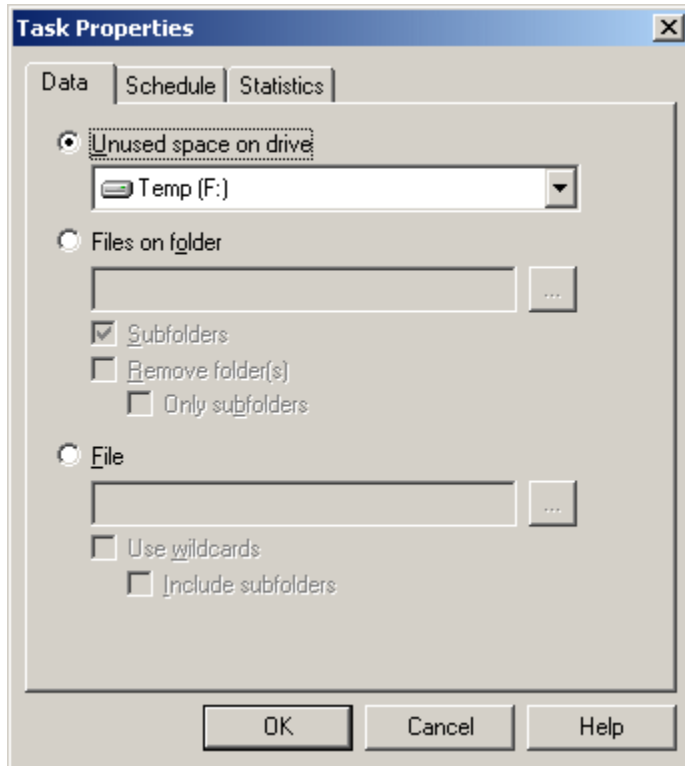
Task Properties

Data | Schedule | Statistics

Unused space on drive

Temp (F:)

Files on folder

...

Subfolders

Remove folder(s)

Only subfolders

File

...

Use wildcards

Include subfolders

OK | Cancel | Help